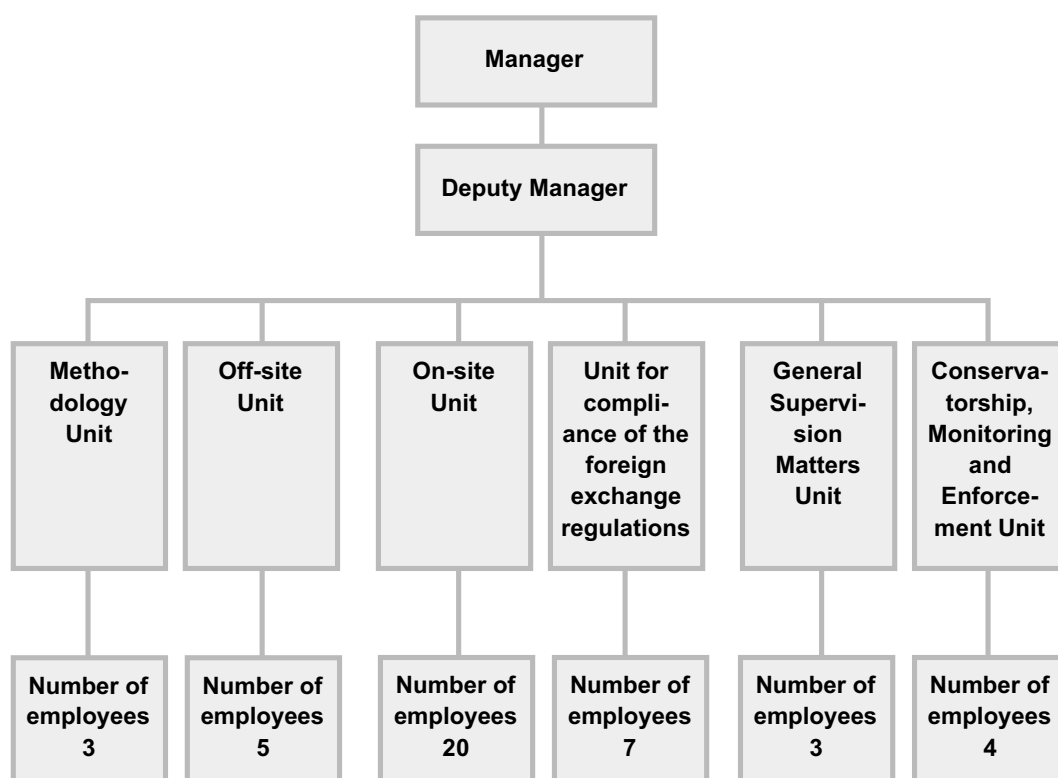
Manager

Deputy Manager

Methodology Unit

Off-site Unit

On-site Unit

Unit for compliance of the foreign exchange regulations

General Supervision Matters Unit

Conservatorship, Monitoring and Enforcement Unit

Number of employees 3

Number of employees 5

Number of employees 20

Number of employees 7

Number of employees 3

Number of employees 4